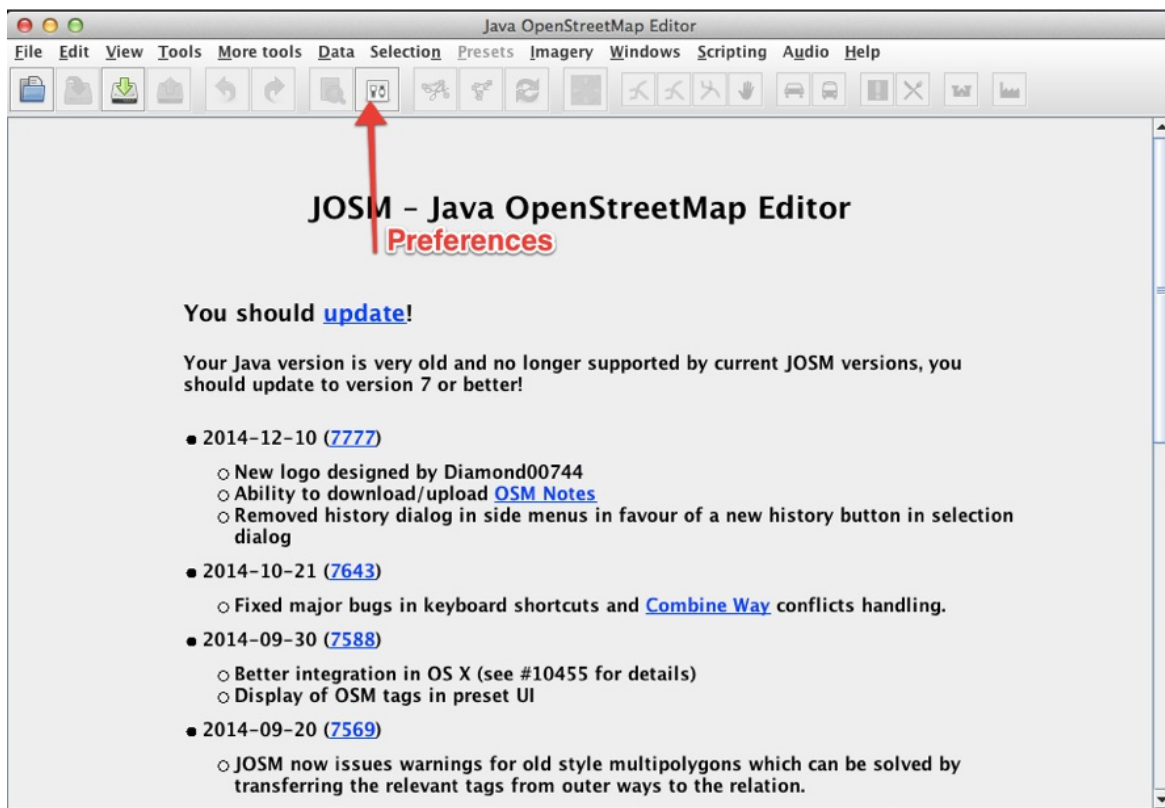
Java OpenStreetMap Editor

File Edit View Tools More tools Data Selection Presets Imagery Windows Scripting Audio Help

JOSM – Java OpenStreetMap Editor

Preferences

You should update!

Your Java version is very old and no longer supported by current JOSM versions, you should update to version 7 or better!

• 2014-12-10 (7777)
 ○ New logo designed by Diamond00744
 ○ Ability to download/upload OSM Notes
 ○ Removed history dialog in side menus in favour of a new history button in selection dialog

• 2014-10-21 (7643)
 ○ Fixed major bugs in keyboard shortcuts and Combine Way conflicts handling.

• 2014-09-30 (7588)
 ○ Better integration in OS X (see #10455 for details)
 ○ Display of OSM tags in preset UI

• 2014-09-20 (7569)
 ○ JOSM now issues warnings for old style multipolygons which can be solved by transferring the relevant tags from outer ways to the relation.